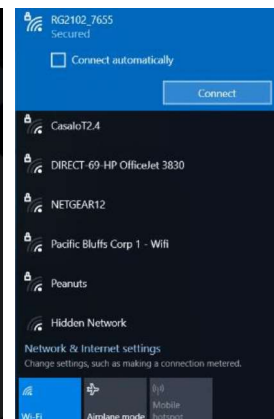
RG2102_7655
Secured

Connect automatically

Connect

CasaloT2.4

DIRECT-69-HP OfficeJet 3830

NETGEAR12

Pacific Bluffs Corp 1 - Wifi

Peanuts

Hidden Network

Network & Internet settings
Change settings, such as making a connection metered.

Wi-Fi
Airplane mode
Mobile hotspot